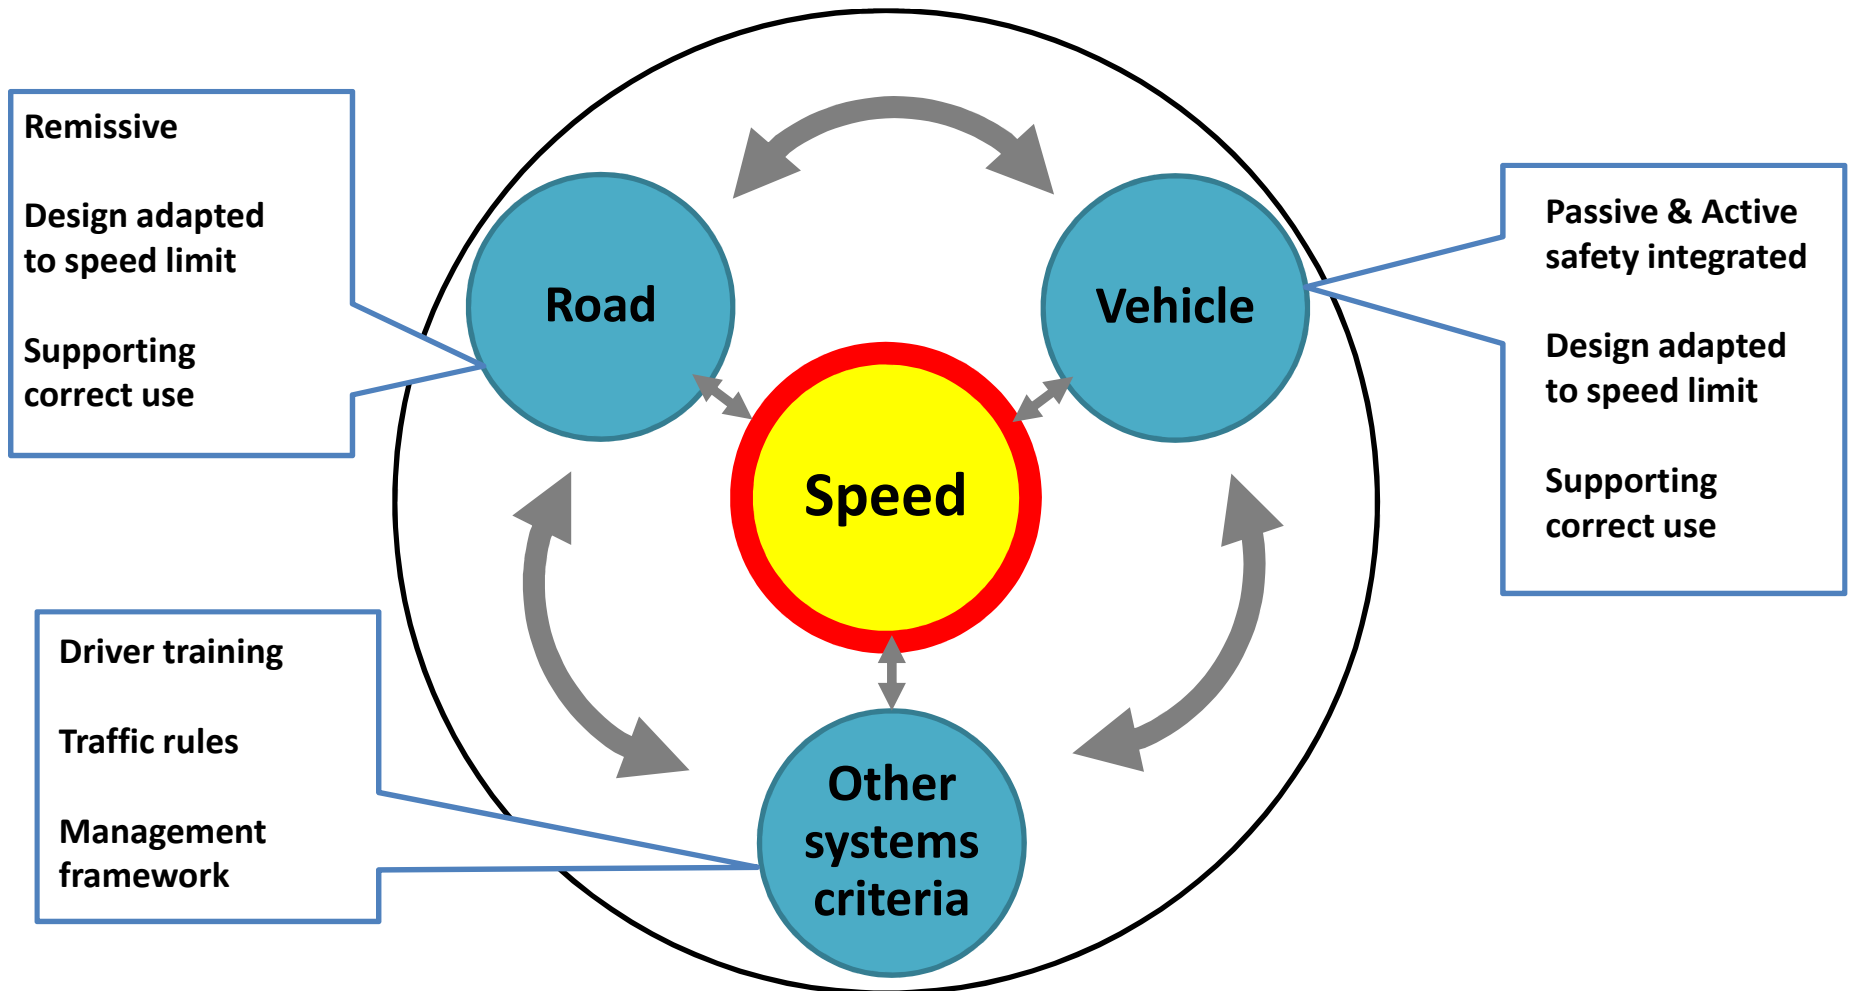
Remissive

Design adapted to speed limit

Supporting correct use

Road

Vehicle

Passive & Active safety integrated

Design adapted to speed limit

Supporting correct use

Speed

Driver training

Traffic rules

Management framework

Other systems criteria